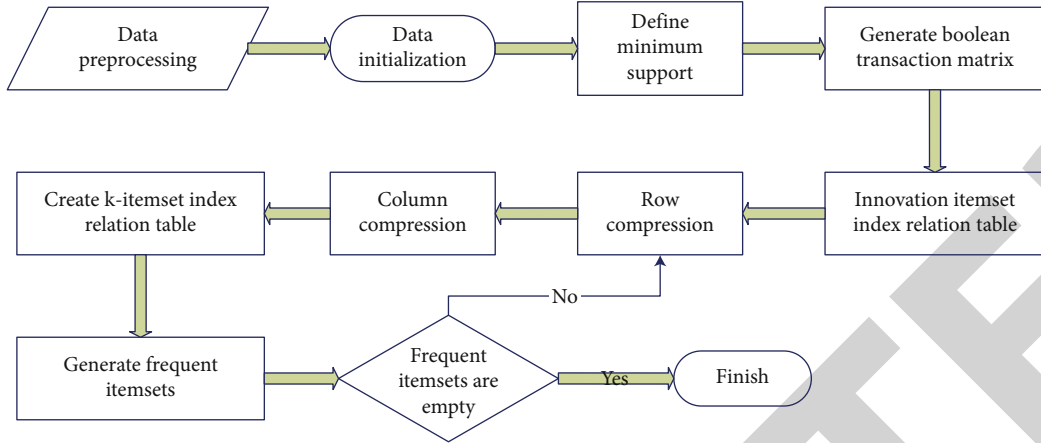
Data preprocessing

Data initialization

Define minimum support

Generate boolean transaction matrix

Innovation itemset index relation table

Row compression

Column compression

Create k-itemset index relation table

Generate frequent itemsets

Frequent itemsets are empty

No

Yes

Finish